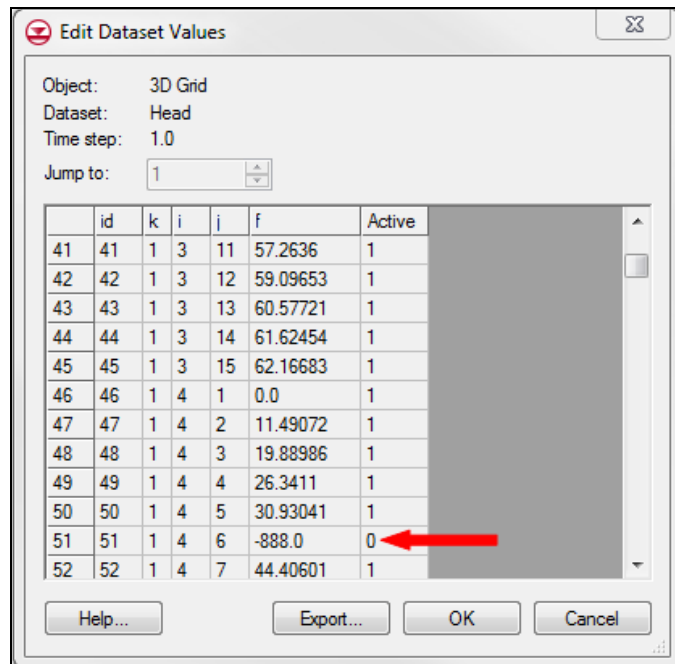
Edit Dataset Values

Object: 3D Grid
Dataset: Head
Time step: 1.0

Jump to: 1

| | id | k | i | j | f | Active |
|---|---|---|---|---|---|---|
| 41 | 41 | 1 | 3 | 11 | 57.2636 | 1 |
| 42 | 42 | 1 | 3 | 12 | 59.09653 | 1 |
| 43 | 43 | 1 | 3 | 13 | 60.57721 | 1 |
| 44 | 44 | 1 | 3 | 14 | 61.62454 | 1 |
| 45 | 45 | 1 | 3 | 15 | 62.16683 | 1 |
| 46 | 46 | 1 | 4 | 1 | 0.0 | 1 |
| 47 | 47 | 1 | 4 | 2 | 11.49072 | 1 |
| 48 | 48 | 1 | 4 | 3 | 19.88986 | 1 |
| 49 | 49 | 1 | 4 | 4 | 26.3411 | 1 |
| 50 | 50 | 1 | 4 | 5 | 30.93041 | 1 |
| 51 | 51 | 1 | 4 | 6 | -888.0 | 0 |
| 52 | 52 | 1 | 4 | 7 | 44.40601 | 1 |

Help... Export... OK Cancel